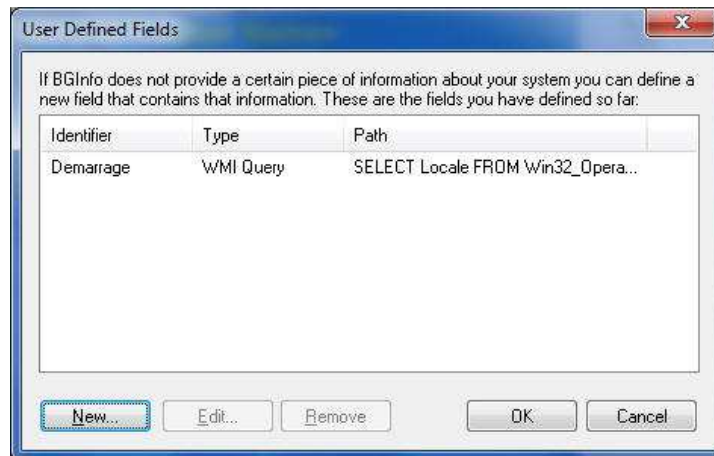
User Defined Fields

If BGInfo does not provide a certain piece of information about your system you can define a new field that contains that information. These are the fields you have defined so far:

| Identifier | Type | Path |
|---|---|---|
| Demarrage | WMI Query | SELECT Locale FROM Win32_Opera... |

New... Edit... Remove OK Cancel